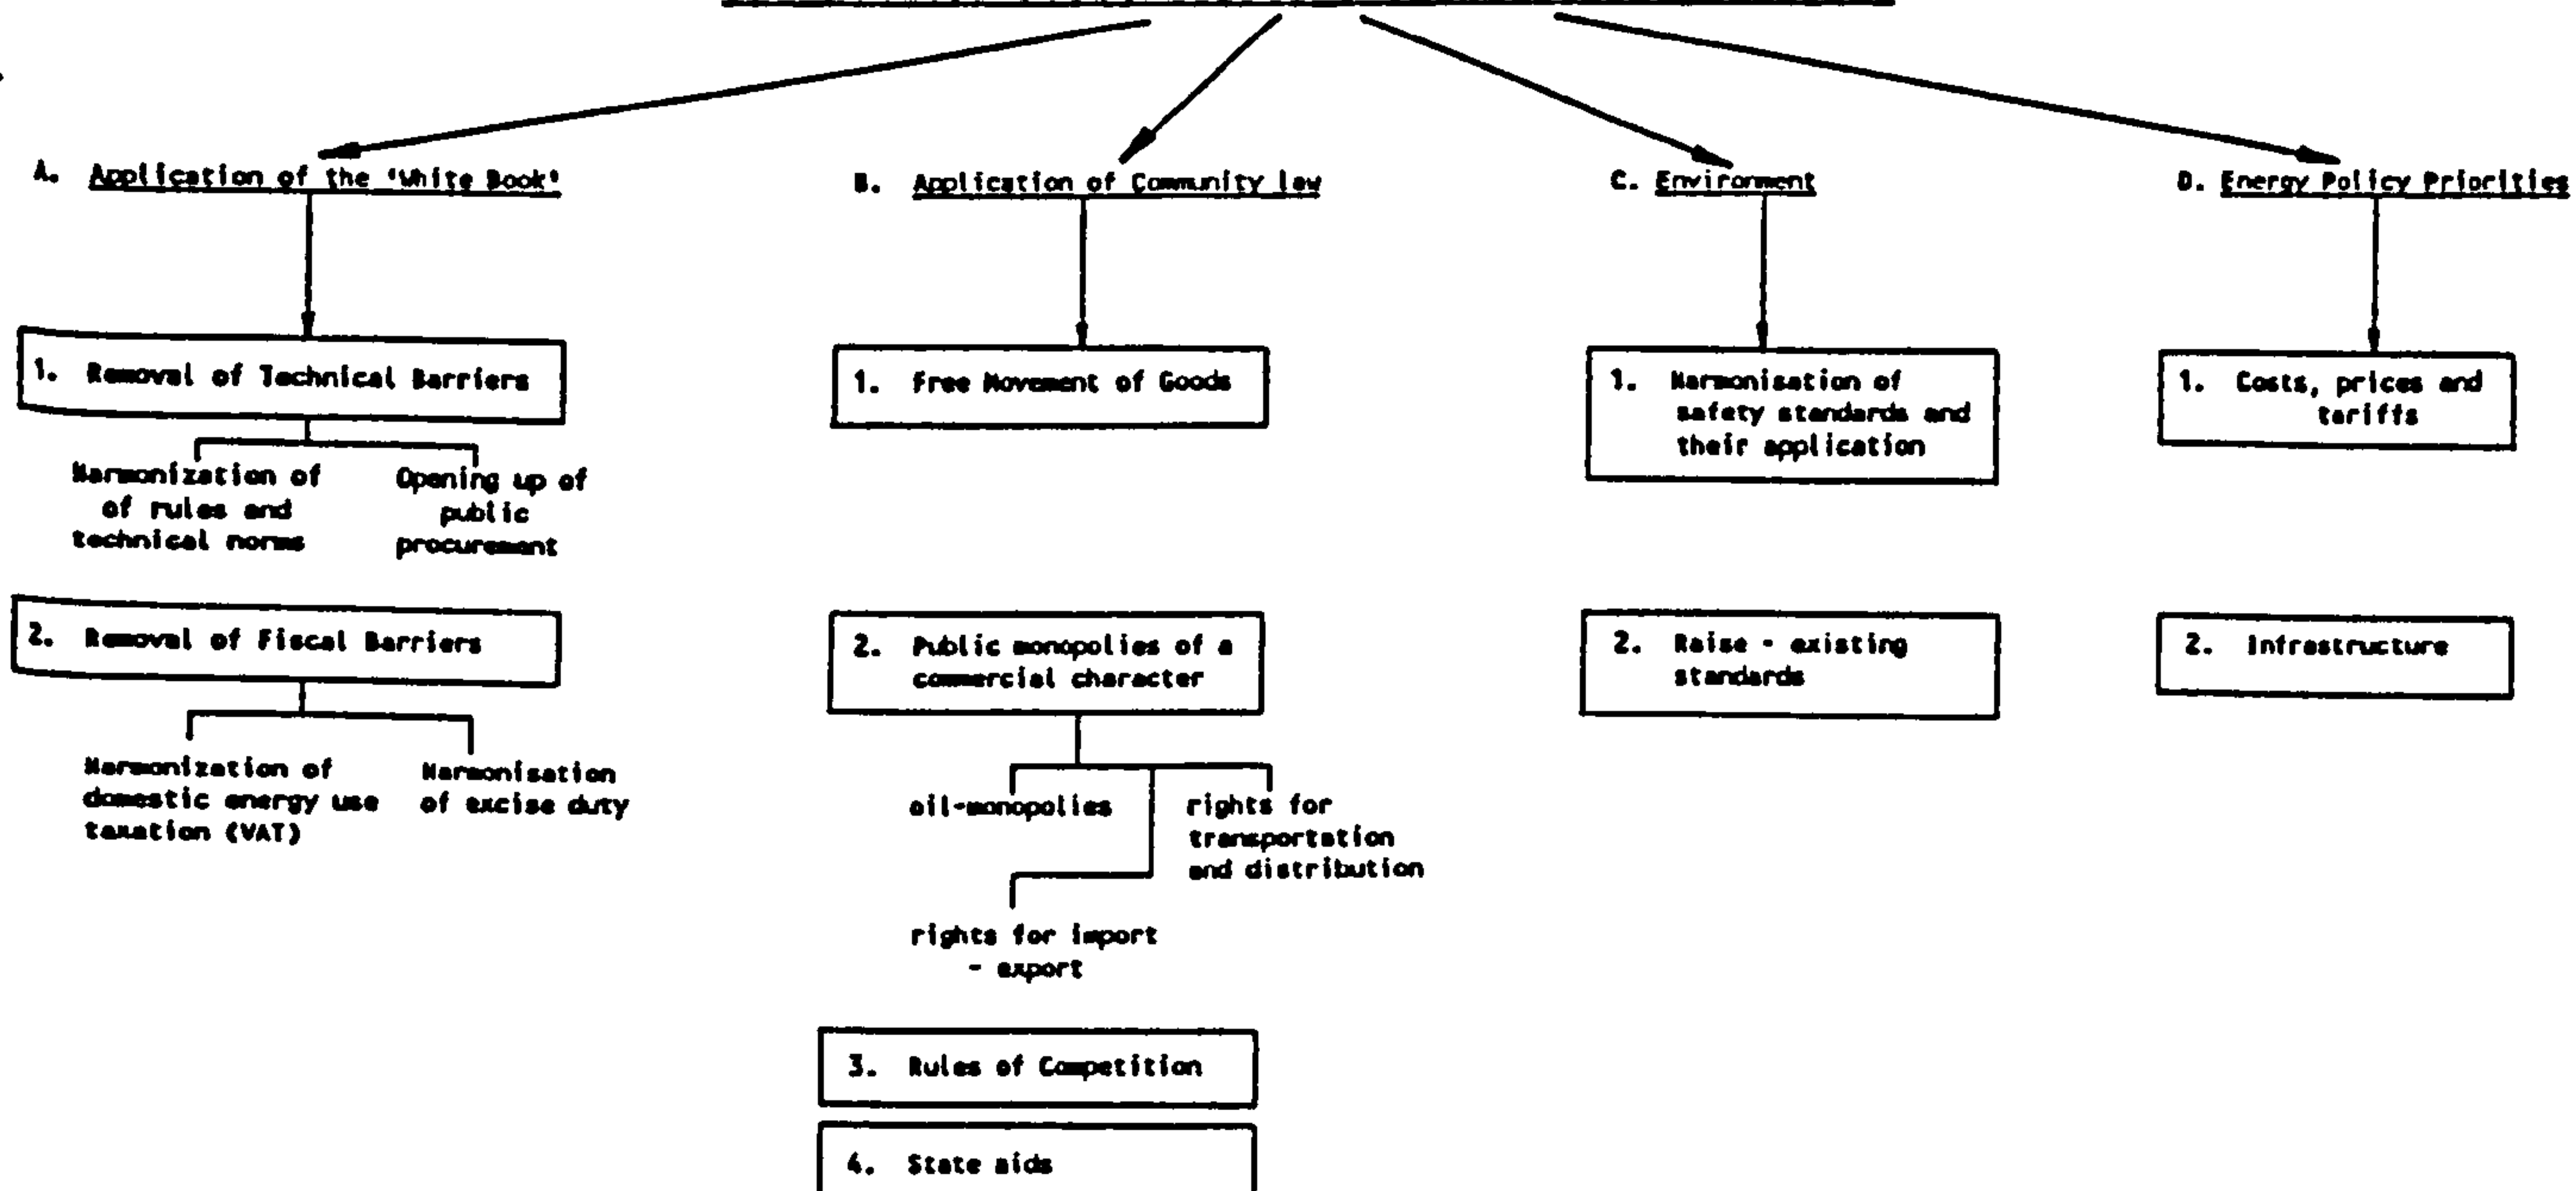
A. Application of the 'White Book'

1. Removal of Technical Barriers

Harmonization of of rules and technical norms

Opening up of public procurement

2. Removal of Fiscal Barriers

Harmonization of domestic energy use taxation (VAT)

Harmonisation of excise duty

B. Application of Community law

1. Free Movement of Goods

2. Public monopolies of a commercial character

oil-monopolies

rights for transportation and distribution

rights for import - export

3. Rules of Competition

4. State aids

C. Environment

1. Harmonisation of safety standards and their application

2. Raise - existing standards

D. Energy Policy Priorities

1. Costs, prices and tariffs

2. Infrastructure